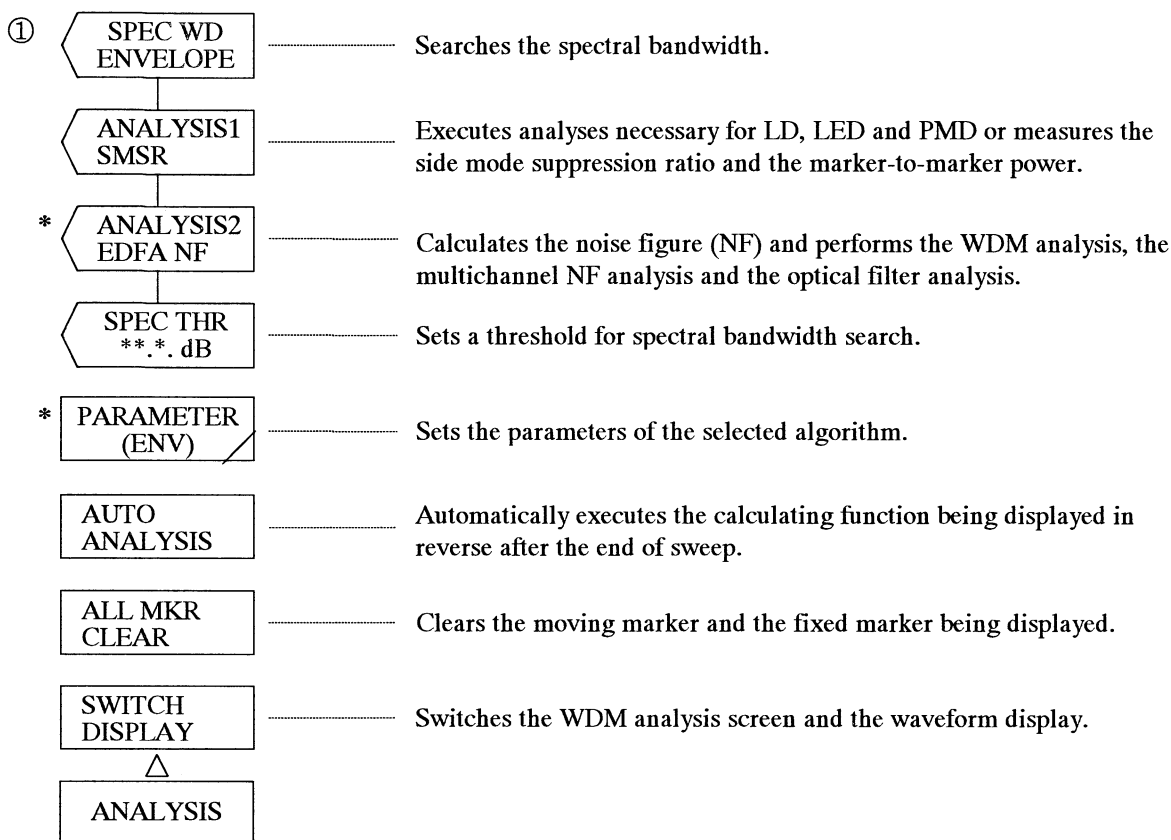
① SPEC WD ENVELOPE — Searches the spectral bandwidth.

ANALYSIS1 SMSR — Executes analyses necessary for LD, LED and PMD or measures the side mode suppression ratio and the marker-to-marker power.

* ANALYSIS2 EDFA NF — Calculates the noise figure (NF) and performs the WDM analysis, the multichannel NF analysis and the optical filter analysis.

SPEC THR \*\*.\*. dB — Sets a threshold for spectral bandwidth search.

* PARAMETER (ENV) — Sets the parameters of the selected algorithm.

AUTO ANALYSIS — Automatically executes the calculating function being displayed in reverse after the end of sweep.

ALL MKR CLEAR — Clears the moving marker and the fixed marker being displayed.

SWITCH DISPLAY — Switches the WDM analysis screen and the waveform display.

ANALYSIS